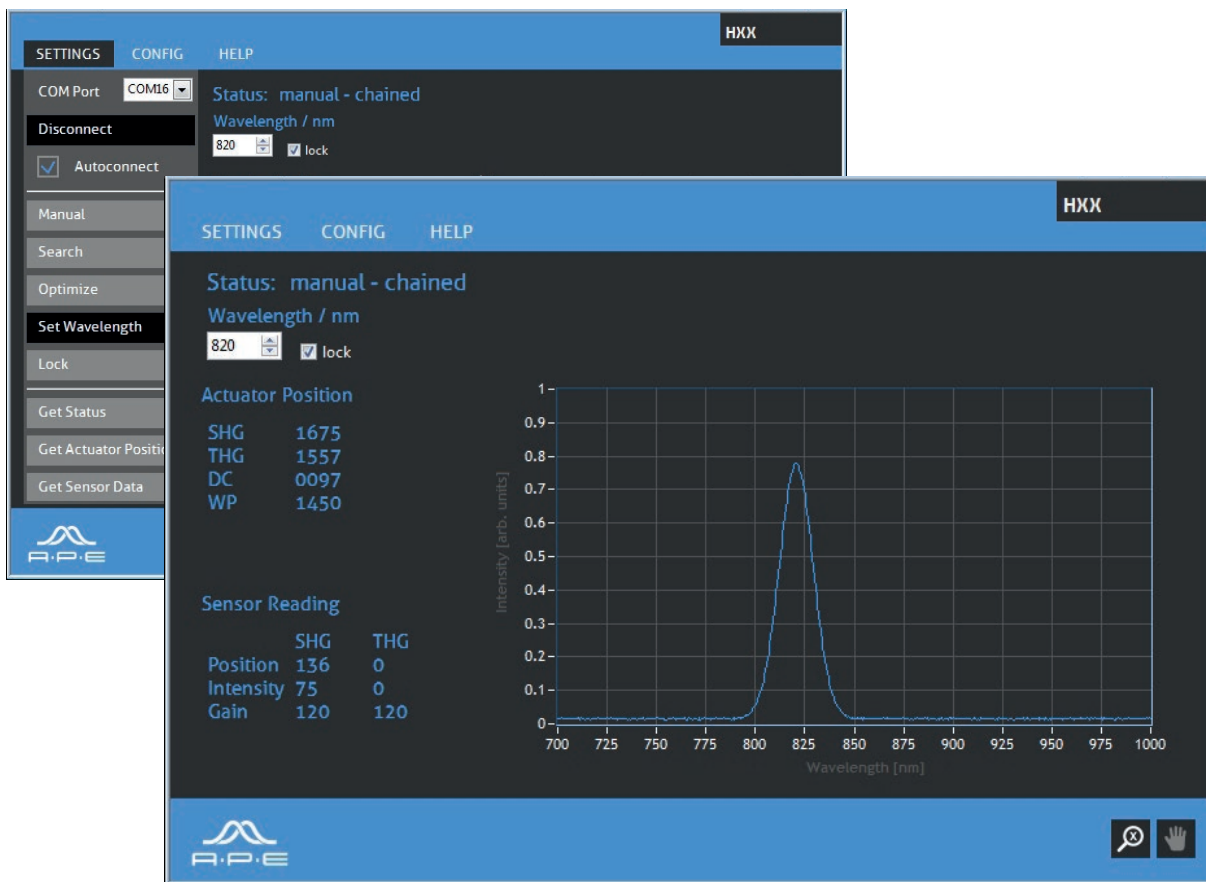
HXX

SETTINGS CONFIG HELP

COM Port COM16

Disconnect

Autoconnect

Manual

Search

Optimize

Set Wavelength

Lock

Get Status

Get Actuator Positio

Get Sensor Data

Status: manual - chained

Wavelength / nm

820 lock

A·P·E

HXX

SETTINGS CONFIG HELP

Status: manual - chained

Wavelength / nm

820 lock

Actuator Position

SHG 1675
THG 1557
DC 0097
WP 1450

Sensor Reading

| | SHG | THG |
|---|---|---|
| Position | 136 | 0 |
| Intensity | 75 | 0 |
| Gain | 120 | 120 |

1
0.9
0.8
0.7
0.6
0.5
0.4
0.3
0.2
0.1
0

Intensity [arb. units]

700 725 750 775 800 825 850 875 900 925 950 975 1000

Wavelength [nm]

A·P·E